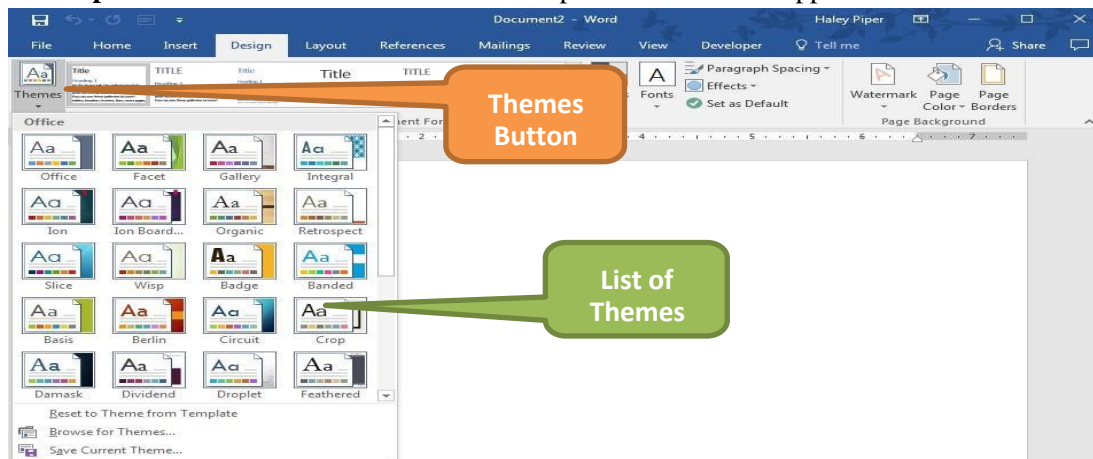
Document2 - Word

Haley Piper

File Home Insert Design Layout References Mailings Review View Developer Tell me Share

Themes

Title TITLE Title TITLE

Paragraph Spacing

Effects

Set as Default

Fonts

Watermark Page Color Page Borders

Page Background

Office

Themes Button

Aa Office

Aa Facet

Aa Gallery

Aa Integral

Aa Ion

Aa Ion Board...

Aa Organic

Aa Retrospect

Aa Slice

Aa Wisp

Aa Badge

Aa Banded

Aa Basis

Aa Berlin

Aa Circuit

Aa Crop

Aa Damask

Aa Dividend

Aa Droplet

Aa Feathered

List of Themes

Reset to Theme from Template

Browse for Themes...

Save Current Theme...